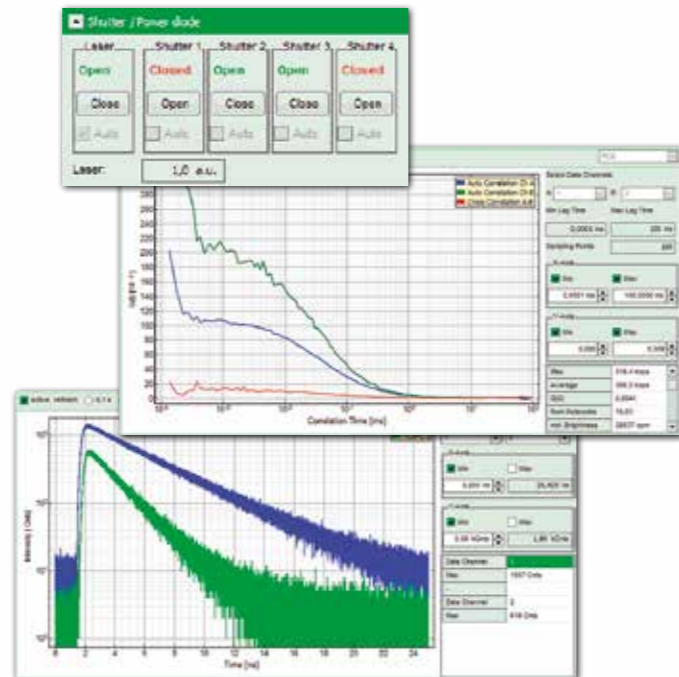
Shutter / Power diode

Laser
Open
Close
Auto

Shutter 1
Closed
Open
Auto

Shutter 2
Open
Close
Auto

Shutter 3
Open
Close
Auto

Shutter 4
Closed
Open
Auto

Laser: 1,0 a.u.

FCS

Auto Correlation Ch A
Auto Correlation Ch B
Cross Correlation A-B

Select Data Channels
A: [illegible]
B: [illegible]
Min Lag Time
Max Lag Time
0,0005 ms
200 ms
Sampling Points
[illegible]

X-Axis
Min
Max
0,0001 ms
100,0000 ms

Y-Axis
Min
Max
0,000
0,300

Max 518,4 kcps
Average 398,3 kcps
G(0) 0,0044
Num Molecules 16,63
mol. Brightness 23837 cpm

280
260
240
220
200
180
160
140
120
100
80
60
40
20
0
G(t) [10^-3]
Correlation Time [ms]

active, refresh
0,1 s

X-Axis
Min
Max
0,000 ns
24,400 ns

Y-Axis
Min
Max
0,56 kCnts
1,95 kCnts

Data Channel 1
Max 1557 Cnts
Data Channel 2
Max 618 Cnts

Intensity [Cnts]
Time [ns]
0 2 4 6 8 10 12 14 16 18 20 22 24